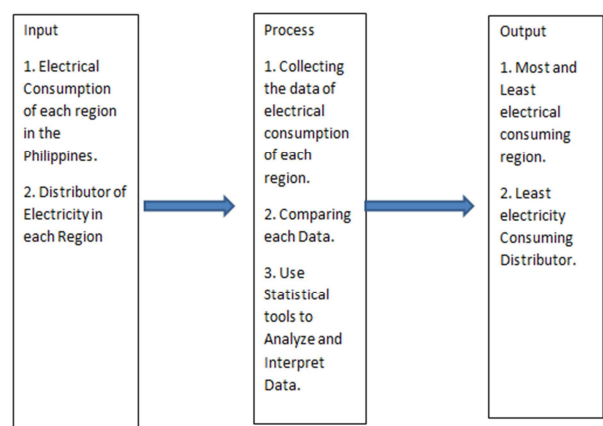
Input

1. Electrical Consumption of each region in the Philippines.

2. Distributor of Electricity in each Region

Process

1. Collecting the data of electrical consumption of each region.

2. Comparing each Data.

3. Use Statistical tools to Analyze and Interpret Data.

Output

1. Most and Least electrical consuming region.

2. Least electricity Consuming Distributor.